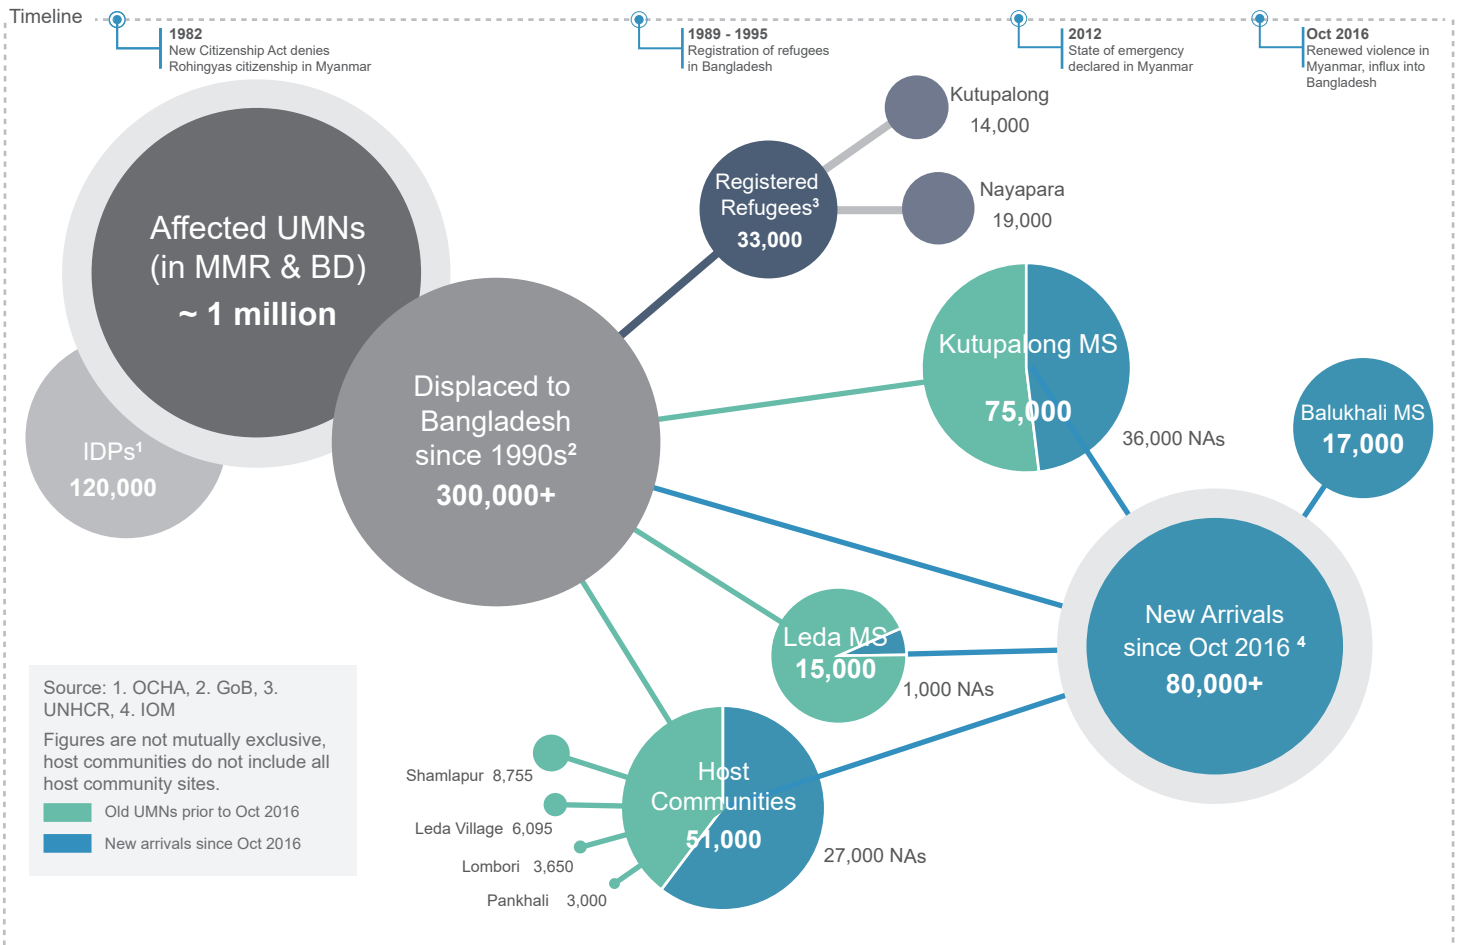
Timeline

1982
New Citizenship Act denies Rohingyas citizenship in Myanmar

1989 - 1995
Registration of refugees in Bangladesh

2012
State of emergency declared in Myanmar

Oct 2016
Renewed violence in Myanmar, influx into Bangladesh

Affected UMNs (in MMR & BD)
~ 1 million

IDPs$^1$
120,000

Displaced to Bangladesh since 1990s$^2$
300,000+

Registered Refugees$^3$
33,000

Kutupalong
14,000

Nayapara
19,000

Kutupalong MS
75,000

36,000 NAs

Balukhali MS
17,000

New Arrivals since Oct 2016 $^4$
80,000+

Leda MS
15,000

1,000 NAs

Host Communities
51,000

27,000 NAs

Shamlapur 8,755

Leda Village 6,095

Lombori 3,650

Pankhali 3,000

Source: 1. OCHA, 2. GoB, 3. UNHCR, 4. IOM

Figures are not mutually exclusive, host communities do not include all host community sites.

Old UMNs prior to Oct 2016

New arrivals since Oct 2016